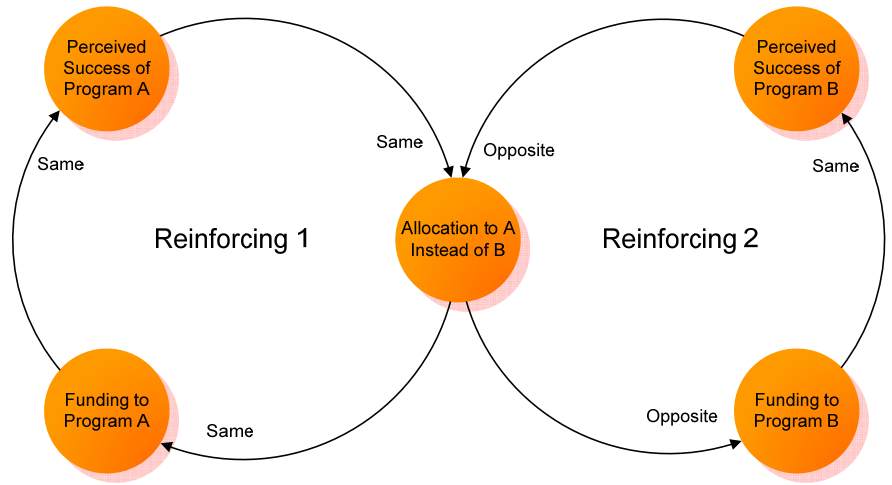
Perceived Success of Program A

Same

Opposite

Perceived Success of Program B

Same

Same

Reinforcing 1

Allocation to A Instead of B

Reinforcing 2

Funding to Program A

Same

Opposite

Funding to Program B